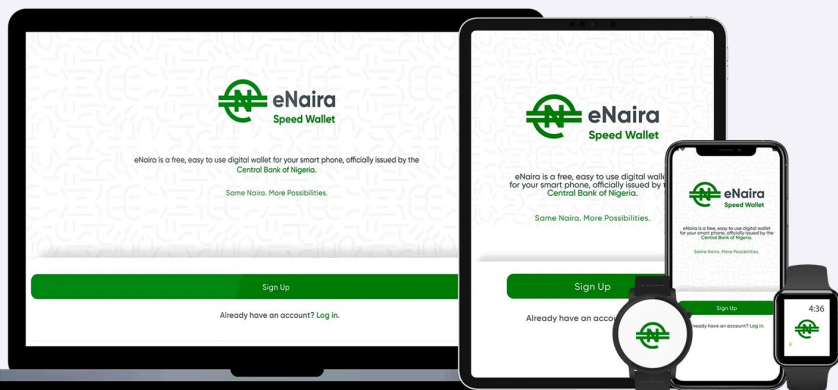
eNaira
Speed Wallet

eNaira is a free, easy to use digital wallet for your smart phone, officially issued by the Central Bank of Nigeria.

Same Naira. More Possibilities.

Sign Up

Already have an account? Log in.

eNaira
Speed Wallet

eNaira is a free, easy to use digital walle for your smart phone, officially issued by t Central Bank of Nigeria.

Same Naira. More Possibilities.

Sign Up

Already have an acco

eNaira
Speed Wallet

eNaira is a free, easy to use digital wallet for your smart phone, officially issued by the Central Bank of Nigeria.

Same Naira. More Possibilities.

Sign Up

Already have an account? Log in.

4:36